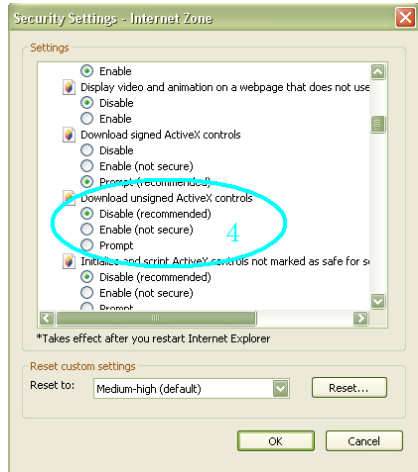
Security Settings - Internet Zone

Settings

Enable

Display video and animation on a webpage that does not use

Disable

Enable

Download signed ActiveX controls

Disable

Enable (not secure)

Prompt (recommended)

Download unsigned ActiveX controls

Disable (recommended)

Enable (not secure)

Prompt

4

Initialize and script ActiveX controls not marked as safe for s

Disable (recommended)

Enable (not secure)

Prompt

*Takes effect after you restart Internet Explorer

Reset custom settings

Reset to: Medium-high (default)

Reset...

OK

Cancel